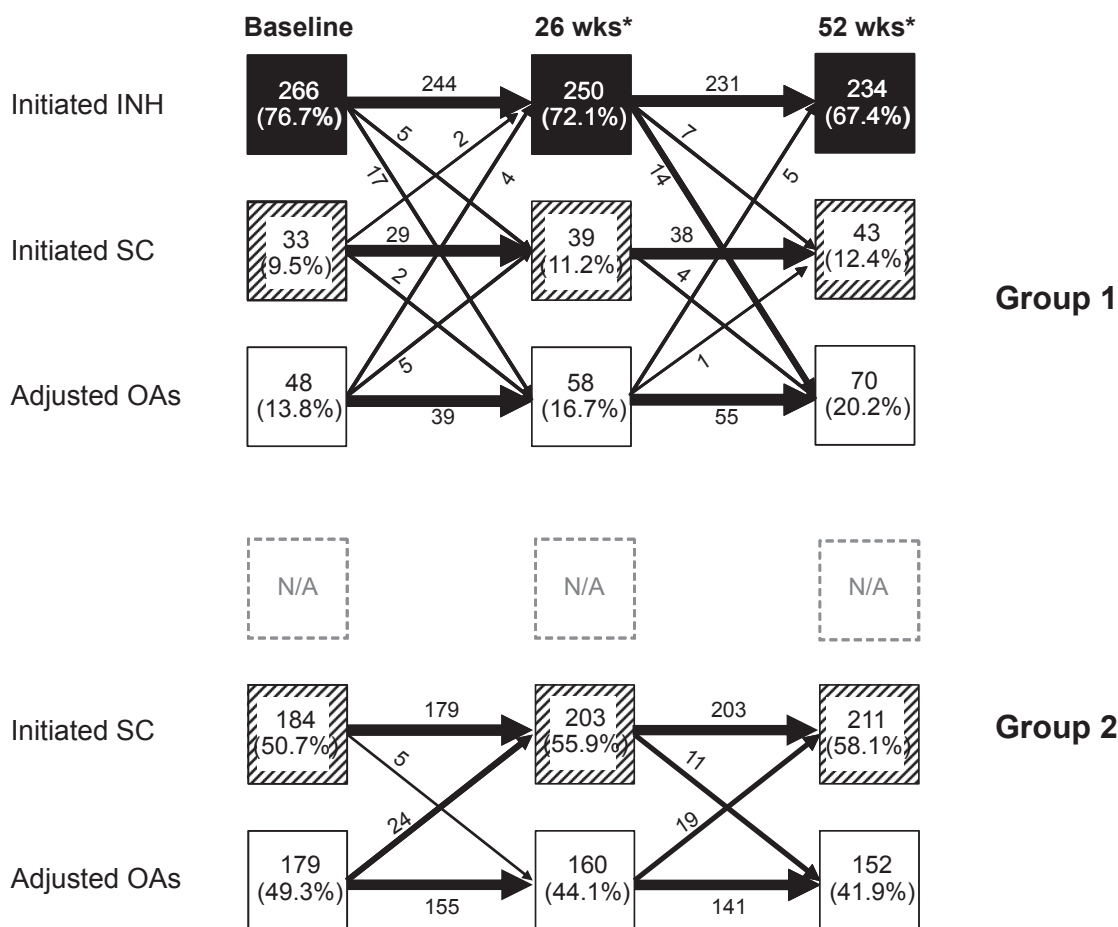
Baseline

26 wks*

52 wks*

Initiated INH

266
(76.7%)

244

250
(72.1%)

231

234
(67.4%)

5

2

17

4

7

5

14

Initiated SC

33
(9.5%)

29

39
(11.2%)

38

43
(12.4%)

2

4

Group 1

5

1

Adjusted OAs

48
(13.8%)

39

58
(16.7%)

55

70
(20.2%)

N/A

N/A

N/A

Initiated SC

184
(50.7%)

179

203
(55.9%)

203

211
(58.1%)

Group 2

5

11

24

19

Adjusted OAs

179
(49.3%)

155

160
(44.1%)

141

152
(41.9%)